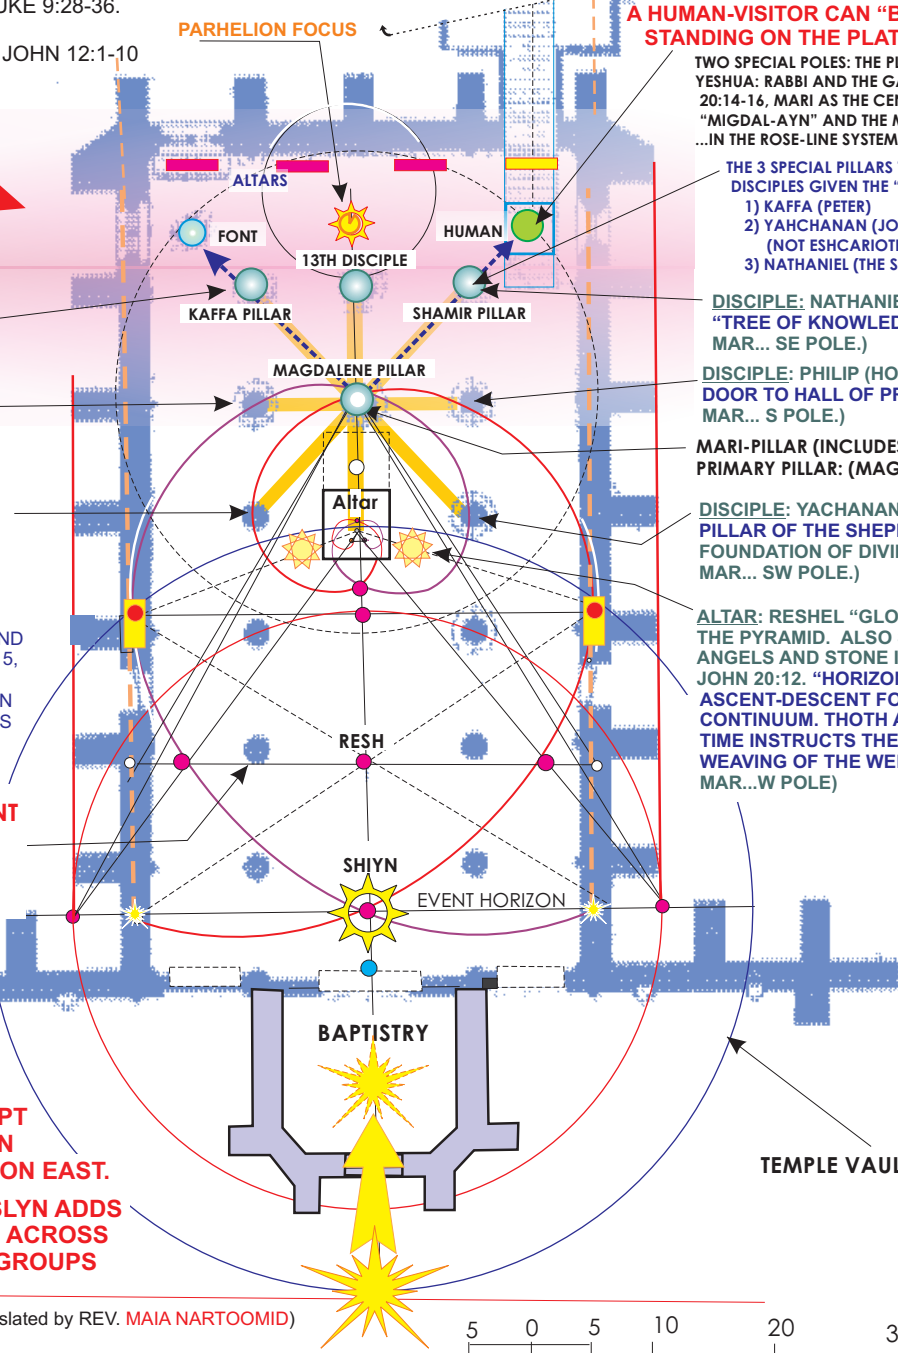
UKE 9:28-36.

JOHN 12:1-10

PARHELION FOCUS

A HUMAN-VISITOR CAN "E
STANDING ON THE PLAT

TWO SPECIAL POLES: THE PI
YESHUA: RABBI AND THE GA
20:14-16, MARI AS THE CEN
"MIGDAL-AYN" AND THE M
...IN THE ROSE-LINE SYSTEM

THE 3 SPECIAL PILLARS
DISCIPLES GIVEN THE "
1) KAFFA (PETER)
2) YAHCHANAN (JO
(NOT ESHCARIOT
3) NATHANIEL (THE S

ALTARS

FONT

HUMAN

13TH DISCIPLE

KAFFA PILLAR

SHAMIR PILLAR

DISCIPLE: NATHANIE
"TREE OF KNOWLED
MAR... SE POLE.)

MAGDALENE PILLAR

DISCIPLE: PHILIP (HO
DOOR TO HALL OF PR
MAR... S POLE.)

MARI-PILLAR (INCLUDES
PRIMARY PILLAR: (MAG

Altar

DISCIPLE: YACHANAN
PILLAR OF THE SHEPH
FOUNDATION OF DIVI
MAR... SW POLE.)

ND
5,

N
S

ALTAR: RESHEL "GLO
THE PYRAMID. ALSO
ANGELS AND STONE I
JOHN 20:12. "HORIZO
ASCENT-DESCENT FO
CONTINUUM. THOTH A
TIME INSTRUCTS THE
WEAVING OF THE WE
MAR...W POLE)

RESH

NT

SHIYN

EVENT HORIZON

BAPTISTRY

PT
N
ON EAST.

SLYN ADDS
ACROSS
GROUPS

TEMPLE VAUL

slated by REV. MAIA NARTOOMID)

5 0 5 10 20

3